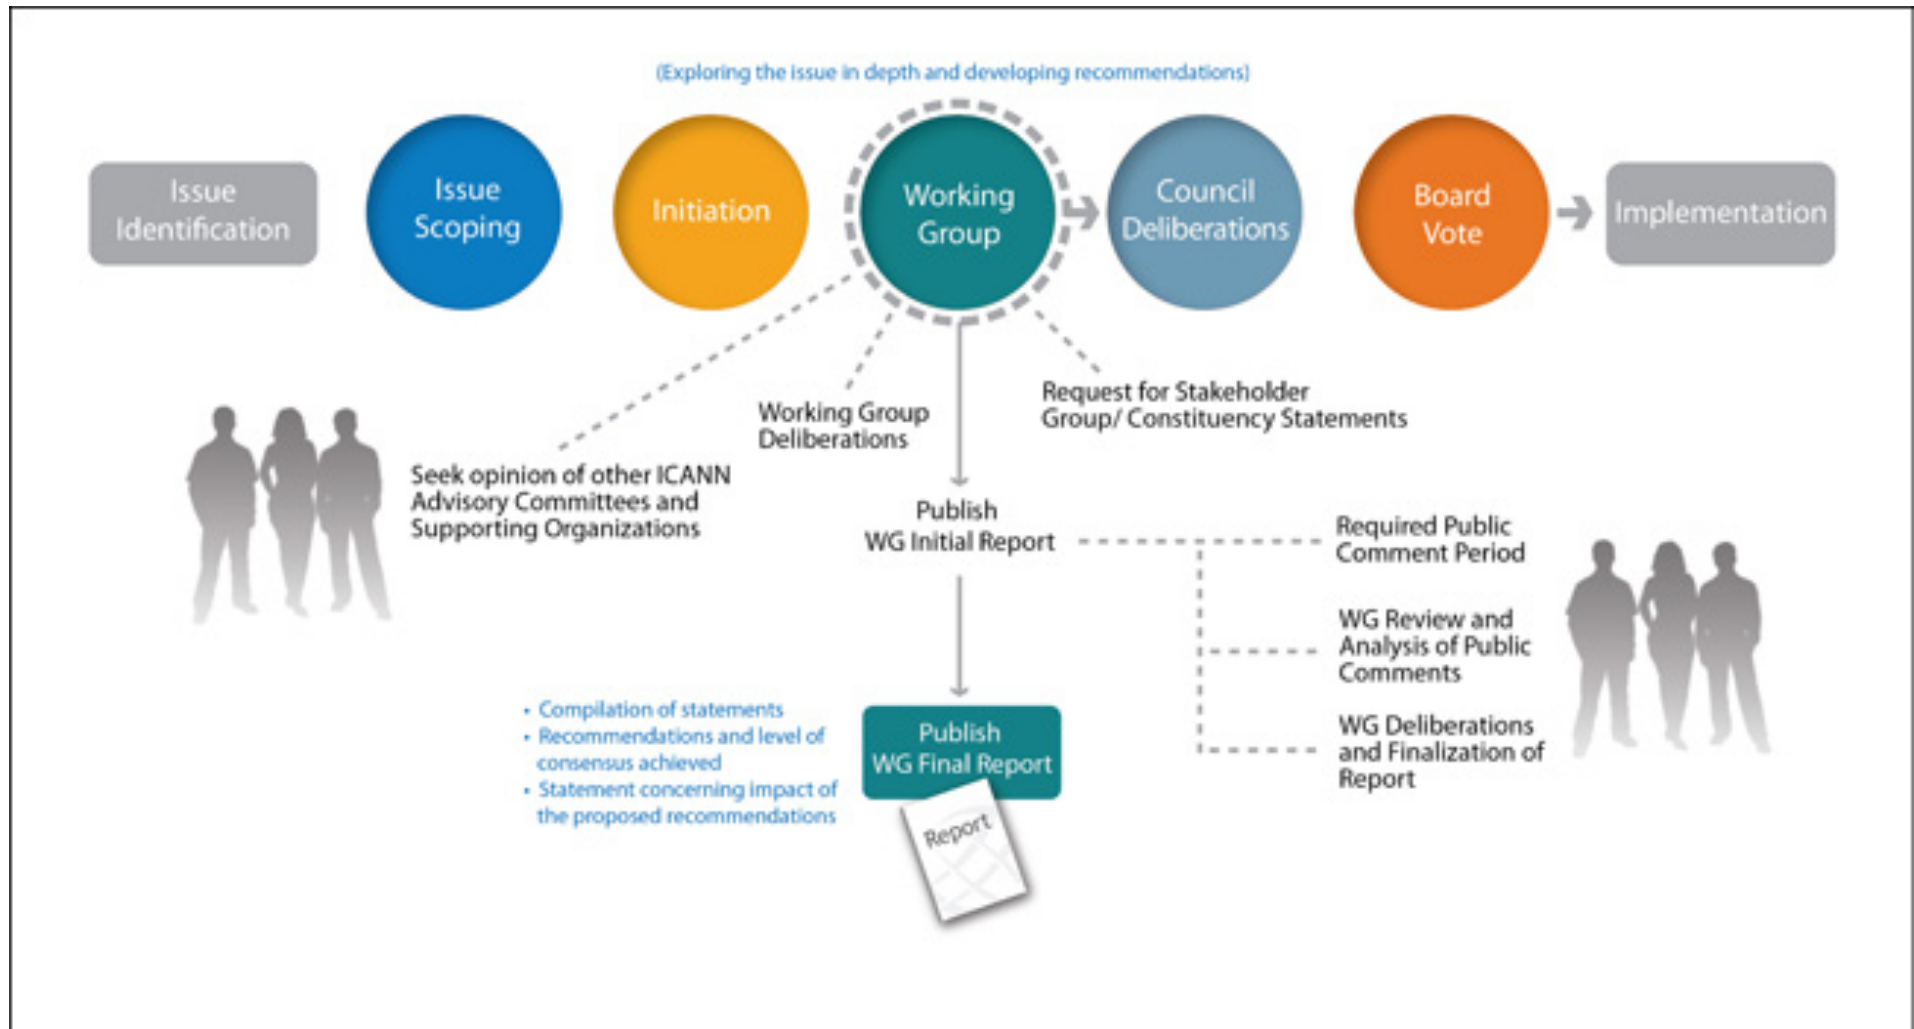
(Exploring the issue in depth and developing recommendations)

Issue Identification

Issue Scoping

Initiation

Working Group

Council Deliberations

Board Vote

Implementation

Working Group Deliberations

Request for Stakeholder Group/ Constituency Statements

Seek opinion of other ICANN Advisory Committees and Supporting Organizations

Publish WG Initial Report

Required Public Comment Period

WG Review and Analysis of Public Comments

WG Deliberations and Finalization of Report

• Compilation of statements
• Recommendations and level of consensus achieved
• Statement concerning impact of the proposed recommendations

Publish WG Final Report

Report